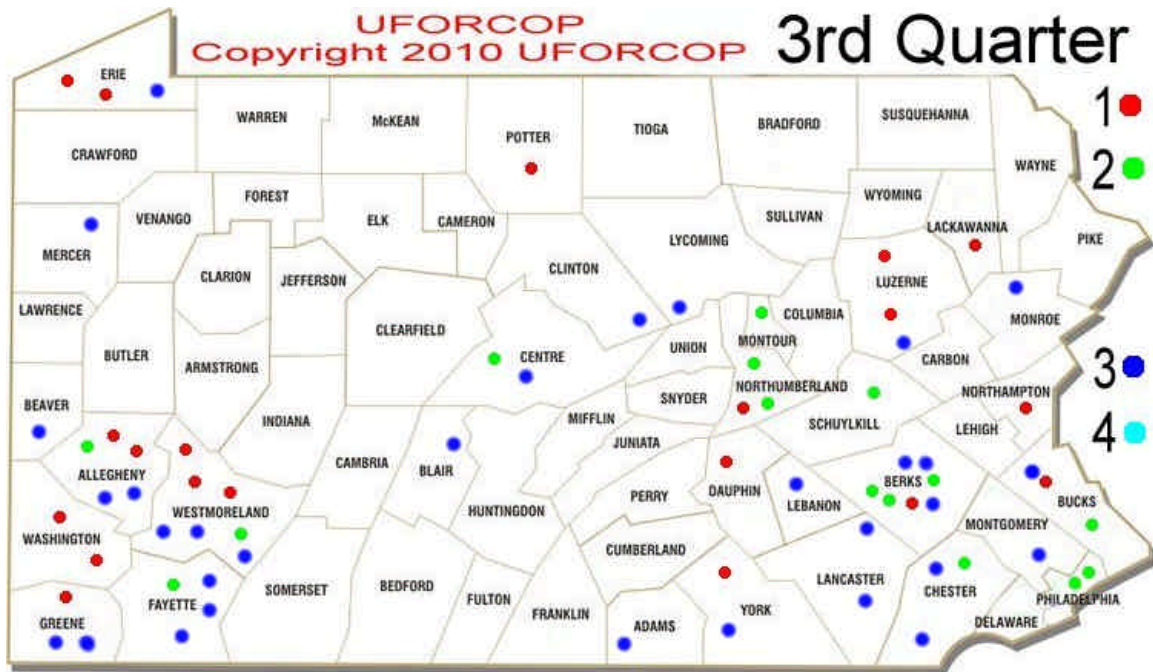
UFORCOP
Copyright 2010 UFORCOP

3rd Quarter

1
2
3
4

ERIE
WARREN
McKEAN
POTTER
TIOGA
BRADFORD
SUSQUEHANNA
WAYNE
CRAWFORD
FOREST
ELK
CAMERON
SULLIVAN
WYOMING
LACKAWANNA
PIKE
MERCER
VENANGO
LYCOMING
CLINTON
LUZERNE
CLARION
JEFFERSON
LAWRENCE
CLEARFIELD
COLUMBIA
MONROE
BUTLER
CENTRE
UNION
MONTOUR
CARBON
ARMSTRONG
NORTHUMBERLAND
BEAVER
SNYDER
NORTHAMPTON
MIFFLIN
INDIANA
SCHUYLKILL
LEHIGH
JUNIATA
ALLEGHENY
CAMBRIA
BLAIR
BERKS
DAUPHIN
PERRY
LEBANON
BUCKS
WESTMORELAND
HUNTINGDON
WASHINGTON
MONTGOMERY
CUMBERLAND
LANCASTER
SOMERSET
BEDFORD
FAYETTE
FULTON
FRANKLIN
YORK
CHESTER
PHILADELPHIA
GREENE
ADAMS
DELAWARE